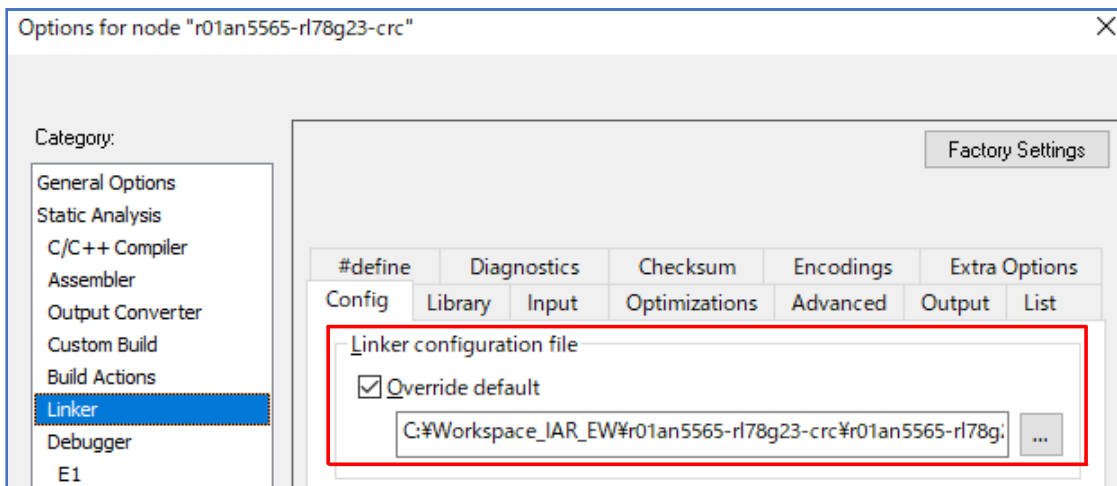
Options for node "r01an5565-rl78g23-crc"

Category:

General Options
Static Analysis
C/C++ Compiler
Assembler
Output Converter
Custom Build
Build Actions
Linker
Debugger
E1

Factory Settings

#define
Diagnostics
Checksum
Encodings
Extra Options
Config
Library
Input
Optimizations
Advanced
Output
List

Linker configuration file

Override default

C:¥Workspace_IAR_EW¥r01an5565-rl78g23-crc¥r01an5565-rl78g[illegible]

...